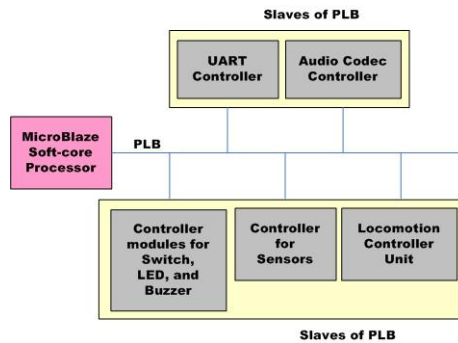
Slaves of PLB

UART Controller

Audio Codec Controller

MicroBlaze Soft-core Processor

PLB

Controller modules for Switch, LED, and Buzzer

Controller for Sensors

Locomotion Controller Unit

Slaves of PLB